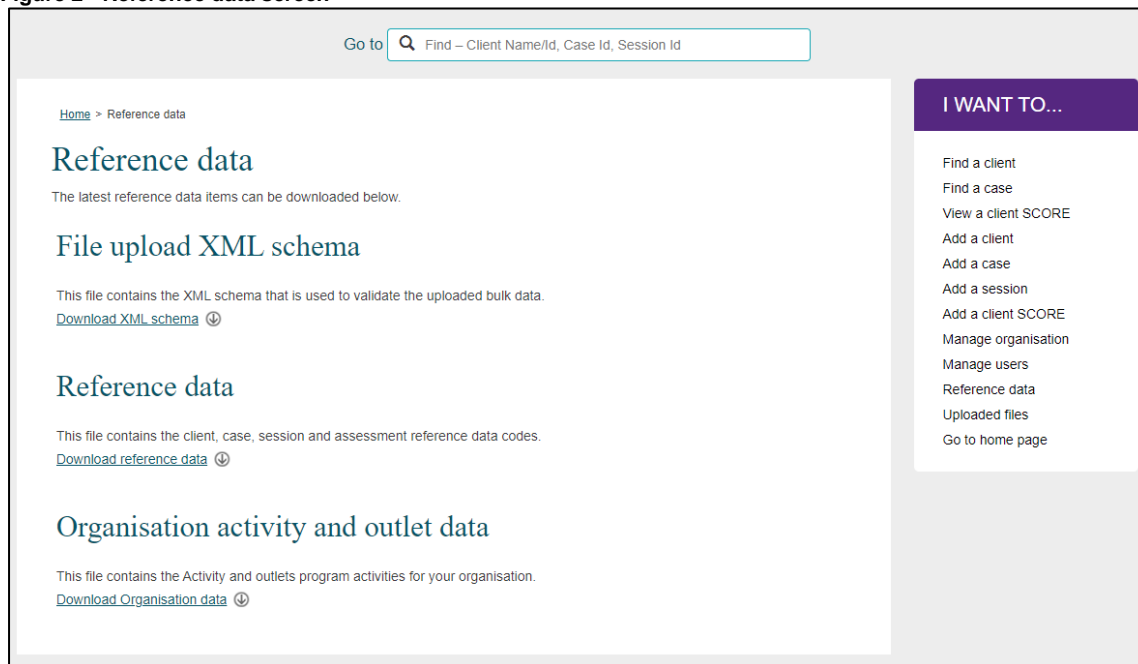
Figure 2 - Reference data screen

Go to Find – Client Name/Id, Case Id, Session Id

Home > Reference data

Reference data

The latest reference data items can be downloaded below.

File upload XML schema

This file contains the XML schema that is used to validate the uploaded bulk data.

Download XML schema

Reference data

This file contains the client, case, session and assessment reference data codes.

Download reference data

Organisation activity and outlet data

This file contains the Activity and outlets program activities for your organisation.

Download Organisation data

I WANT TO...

Find a client
Find a case
View a client SCORE
Add a client
Add a case
Add a session
Add a client SCORE
Manage organisation
Manage users
Reference data
Uploaded files
Go to home page